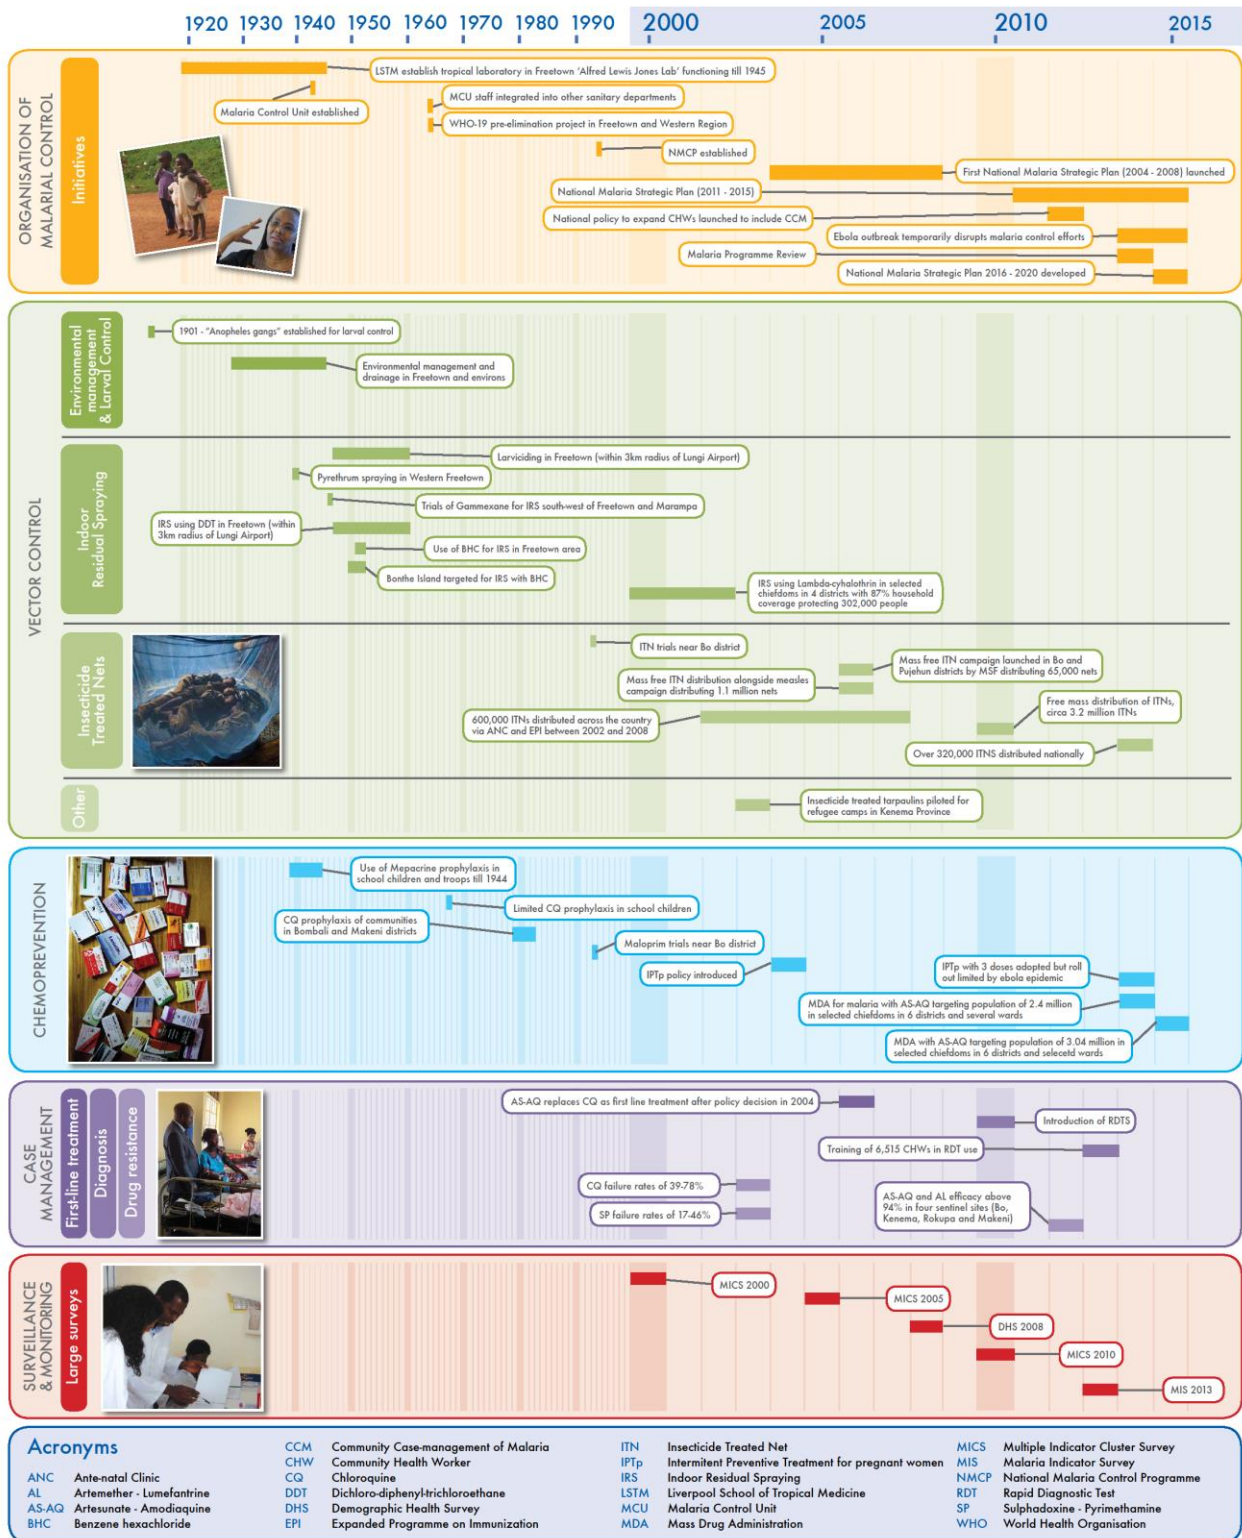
1920 1930 1940 1950 1960 1970 1980 1990 2000 2005 2010 2015

ORGANISATION OF MALARIAL CONTROL

Initiatives

LSTM establish tropical laboratory in Freetown 'Alfred Lewis Jones Lab' functioning till 1945

Malaria Control Unit established

MCU staff integrated into other sanitary departments

WHO-19 pre-elimination project in Freetown and Western Region

NMCP established

First National Malaria Strategic Plan (2004 - 2008) launched

National Malaria Strategic Plan (2011 - 2015)

National policy to expand CHWs launched to include CCM

Ebola outbreak temporarily disrupts malaria control efforts

Malaria Programme Review

National Malaria Strategic Plan 2016 - 2020 developed

VECTOR CONTROL

Environmental management & Larval Control

1901 - "Anopheles gangs" established for larval control

Environmental management and drainage in Freetown and environs

Indoor Residual Spraying

Larviciding in Freetown (within 3km radius of Lungi Airport)

Pyrethrum spraying in Western Freetown

Trials of Gammexane for IRS south-west of Freetown and Marampa

IRS using DDT in Freetown (within 3km radius of Lungi Airport)

Use of BHC for IRS in Freetown area

Bonthe Island targeted for IRS with BHC

IRS using Lambda-cyhalothrin in selected chiefdoms in 4 districts with 87% household coverage protecting 302,000 people

Insecticide Treated Nets

ITN trials near Bo district

Mass free ITN campaign launched in Bo and Pujehun districts by MSF distributing 65,000 nets

Mass free ITN distribution alongside measles campaign distributing 1.1 million nets

Free mass distribution of ITNs, circa 3.2 million ITNs

600,000 ITNs distributed across the country via ANC and EPI between 2002 and 2008

Over 320,000 ITNS distributed nationally

Other

Insecticide treated tarpaulins piloted for refugee camps in Kenema Province

CHEMOPREVENTION

Use of Mepacrine prophylaxis in school children and troops till 1944

Limited CQ prophylaxis in school children

CQ prophylaxis of communities in Bombali and Makeni districts

Maloprim trials near Bo district

IPTp policy introduced

IPTp with 3 doses adopted but roll out limited by ebola epidemic

MDA for malaria with AS-AQ targeting population of 2.4 million in selected chiefdoms in 6 districts and several wards

MDA with AS-AQ targeting population of 3.04 million in selected chiefdoms in 6 districts and selecetd wards

CASE MANAGEMENT

First-line treatment

Diagnosis

Drug resistance

AS-AQ replaces CQ as first line treatment after policy decision in 2004

Introduction of RDTS

Training of 6,515 CHWs in RDT use

CQ failure rates of 39-78%

SP failure rates of 17-46%

AS-AQ and AL efficacy above 94% in four sentinel sites (Bo, Kenema, Rokupa and Makeni)

SURVEILLANCE & MONITORING

Large surveys

MICS 2000

MICS 2005

DHS 2008

MICS 2010

MIS 2013

Acronyms

ANC Ante-natal Clinic
AL Artemether - Lumefantrine
AS-AQ Artesunate - Amodiaquine
BHC Benzene hexachloride
CCM Community Case-management of Malaria
CHW Community Health Worker
CQ Chloroquine
DDT Dichloro-diphenyl-trichloroethane
DHS Demographic Health Survey
EPI Expanded Programme on Immunization
ITN Insecticide Treated Net
IPTp Intermitent Preventive Treatment for pregnant women
IRS Indoor Residual Spraying
LSTM Liverpool School of Tropical Medicine
MCU Malaria Control Unit
MDA Mass Drug Administration
MICS Multiple Indicator Cluster Survey
MIS Malaria Indicator Survey
NMCP National Malaria Control Programme
RDT Rapid Diagnostic Test
SP Sulphadoxine - Pyrimethamine
WHO World Health Organisation